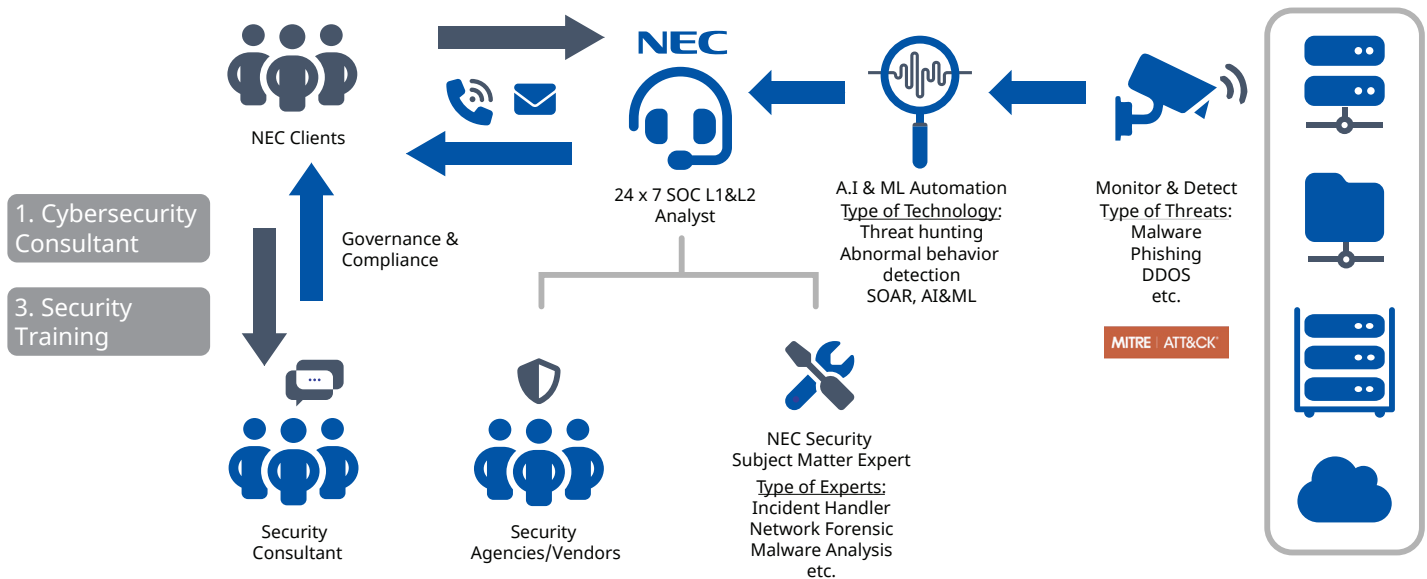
NEC Clients

NEC

24 x 7 SOC L1&L2 Analyst

A.I & ML Automation
Type of Technology:
Threat hunting
Abnormal behavior detection
SOAR, AI&ML

Monitor & Detect
Type of Threats:
Malware
Phishing
DDOS
etc.

MITRE | ATT&CK

1. Cybersecurity Consultant

3. Security Training

Governance & Compliance

Security Consultant

Security Agencies/Vendors

NEC Security Subject Matter Expert
Type of Experts:
Incident Handler
Network Forensic
Malware Analysis
etc.